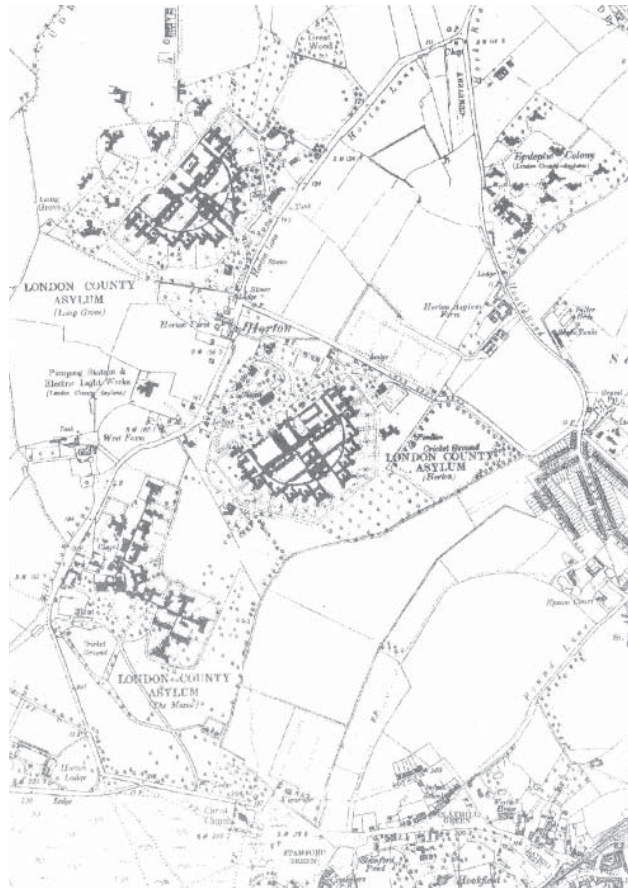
Great Wood

Epileptic Colony
(London County Asylums)

LONDON COUNTY ASYLUM
(Long Grove)

Horton

Horton Asylum Farm

Pumping Station & Electric Light Works
(London County Asylums)

West Farm

Cricket Ground

LONDON COUNTY ASYLUM
(Horton)

Lodge

Cricket Ground

LONDON COUNTY ASYLUM
(The Manor)

Horton Lodge

Christ Church

STAMFORD GREEN

Stamford Pond

Epsom Court

Pond